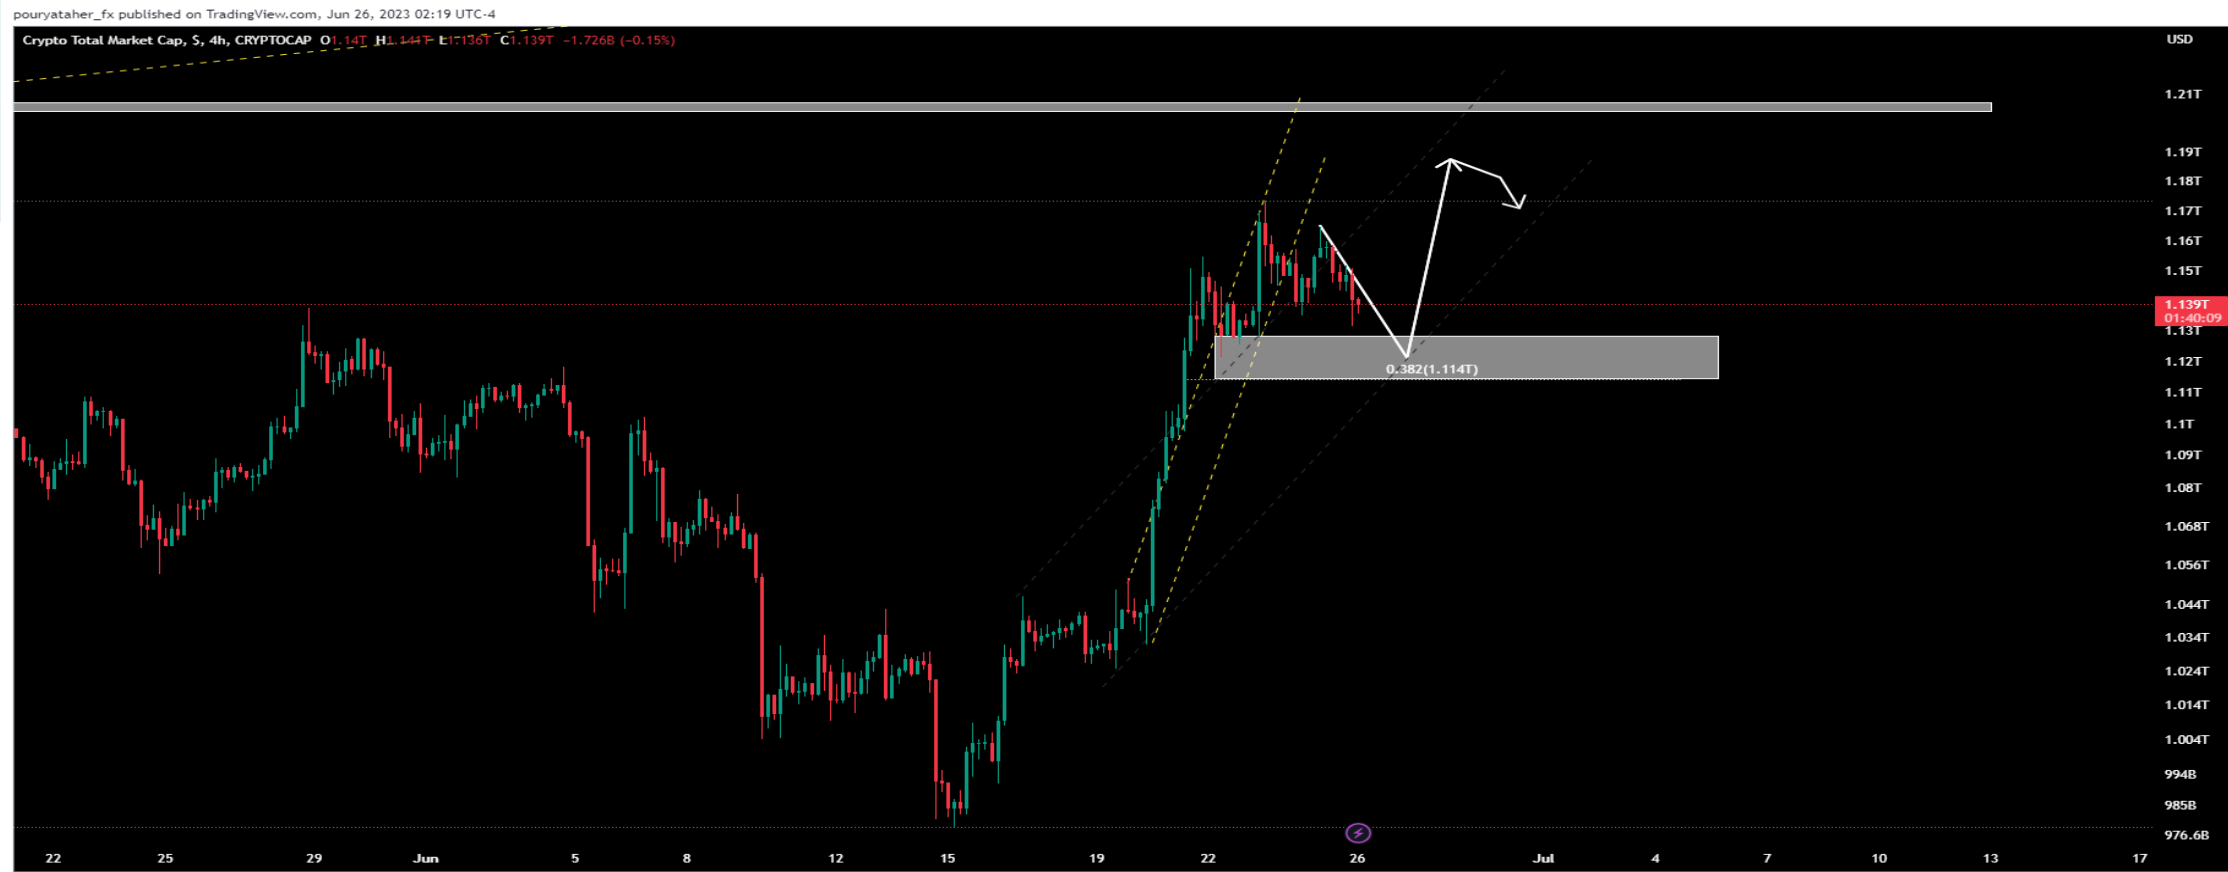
pouryataher_fx published on TradingView.com, Jun 26, 2023 02:19 UTC-4

Crypto Total Market Cap, $, 4h, CRYPTOCAP O1.14T H1.144T L1.136T C1.139T −1.726B (−0.15%)

USD
1.21T
1.19T
1.18T
1.17T
1.16T
1.15T
1.139T
01:40:09
1.13T
1.12T
1.11T
1.1T
1.09T
1.08T
1.068T
1.056T
1.044T
1.034T
1.024T
1.014T
1.004T
994B
985B
976.6B

0.382(1.114T)

22 25 29 Jun 5 8 12 15 19 22 26 Jul 4 7 10 13 17